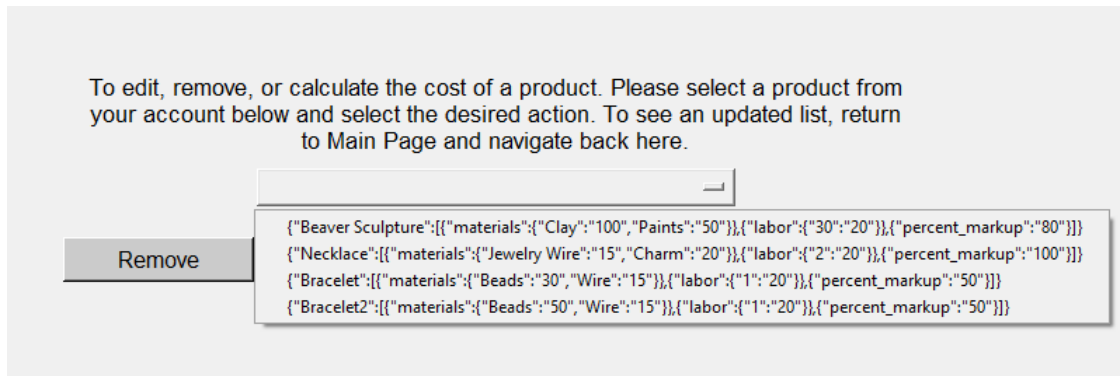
To edit, remove, or calculate the cost of a product. Please select a product from your account below and select the desired action. To see an updated list, return to Main Page and navigate back here.

Remove

{"Beaver Sculpture":[{"materials":{"Clay":"100","Paints":"50"}},{"labor":{"30":"20"}},{"percent_markup":"80"}]}
{"Necklace":[{"materials":{"Jewelry Wire":"15","Charm":"20"}},{"labor":{"2":"20"}},{"percent_markup":"100"}]}
{"Bracelet":[{"materials":{"Beads":"30","Wire":"15"}},{"labor":{"1":"20"}},{"percent_markup":"50"}]}
{"Bracelet2":[{"materials":{"Beads":"50","Wire":"15"}},{"labor":{"1":"20"}},{"percent_markup":"50"}]}